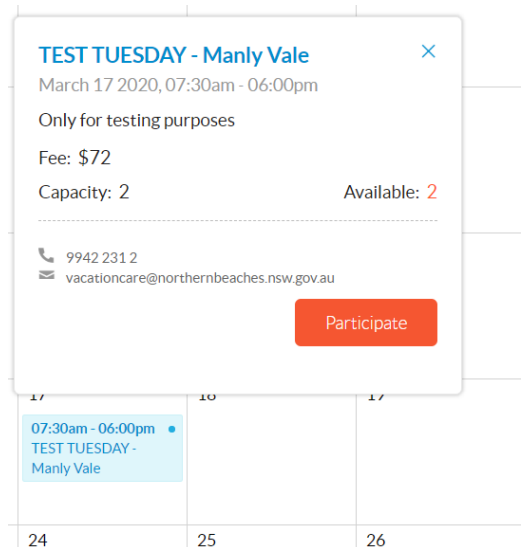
TEST TUESDAY - Manly Vale
×
March 17 2020, 07:30am - 06:00pm

Only for testing purposes

Fee: $72

Capacity: 2

Available: 2

9942 231 2
vacationcare@northernbeaches.nsw.gov.au

Participate

17
07:30am - 06:00pm
TEST TUESDAY - Manly Vale

18

19

24

25

26